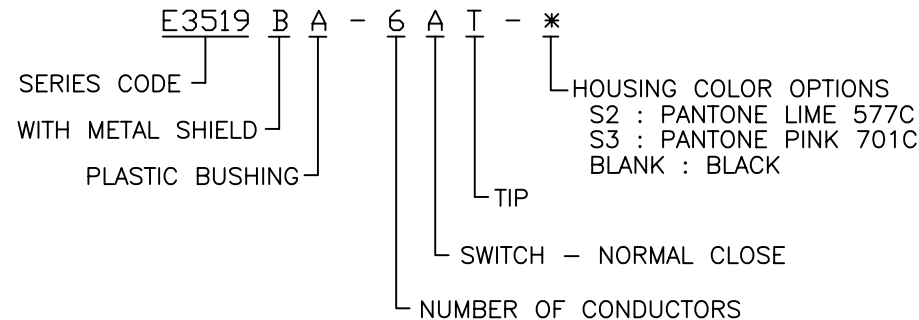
E3519 B A - 6 A T - *

SERIES CODE

WITH METAL SHIELD

PLASTIC BUSHING

HOUSING COLOR OPTIONS
S2 : PANTONE LIME 577C
S3 : PANTONE PINK 701C
BLANK : BLACK

TIP

SWITCH – NORMAL CLOSE

NUMBER OF CONDUCTORS